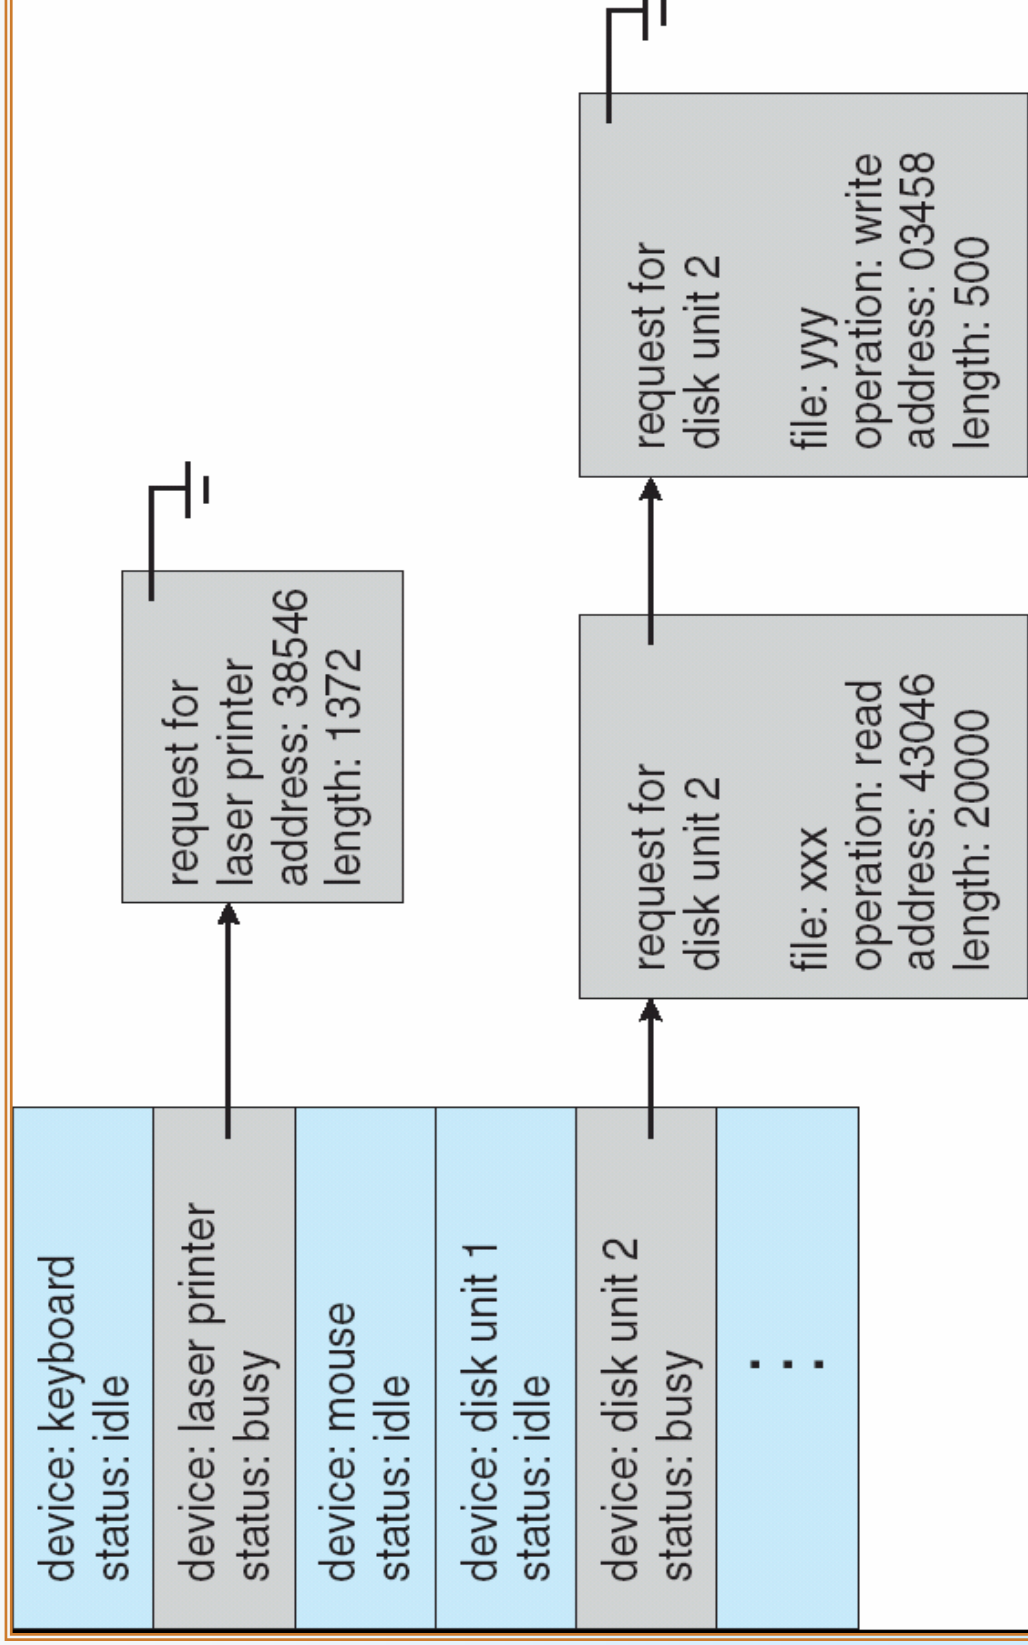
device: keyboard
status: idle

device: laser printer
status: busy

device: mouse
status: idle

device: disk unit 1
status: idle

device: disk unit 2
status: busy

...

request for
laser printer
address: 38546
length: 1372

request for
disk unit 2

file: xxx
operation: read
address: 43046
length: 20000

request for
disk unit 2

file: yyy
operation: write
address: 03458
length: 500